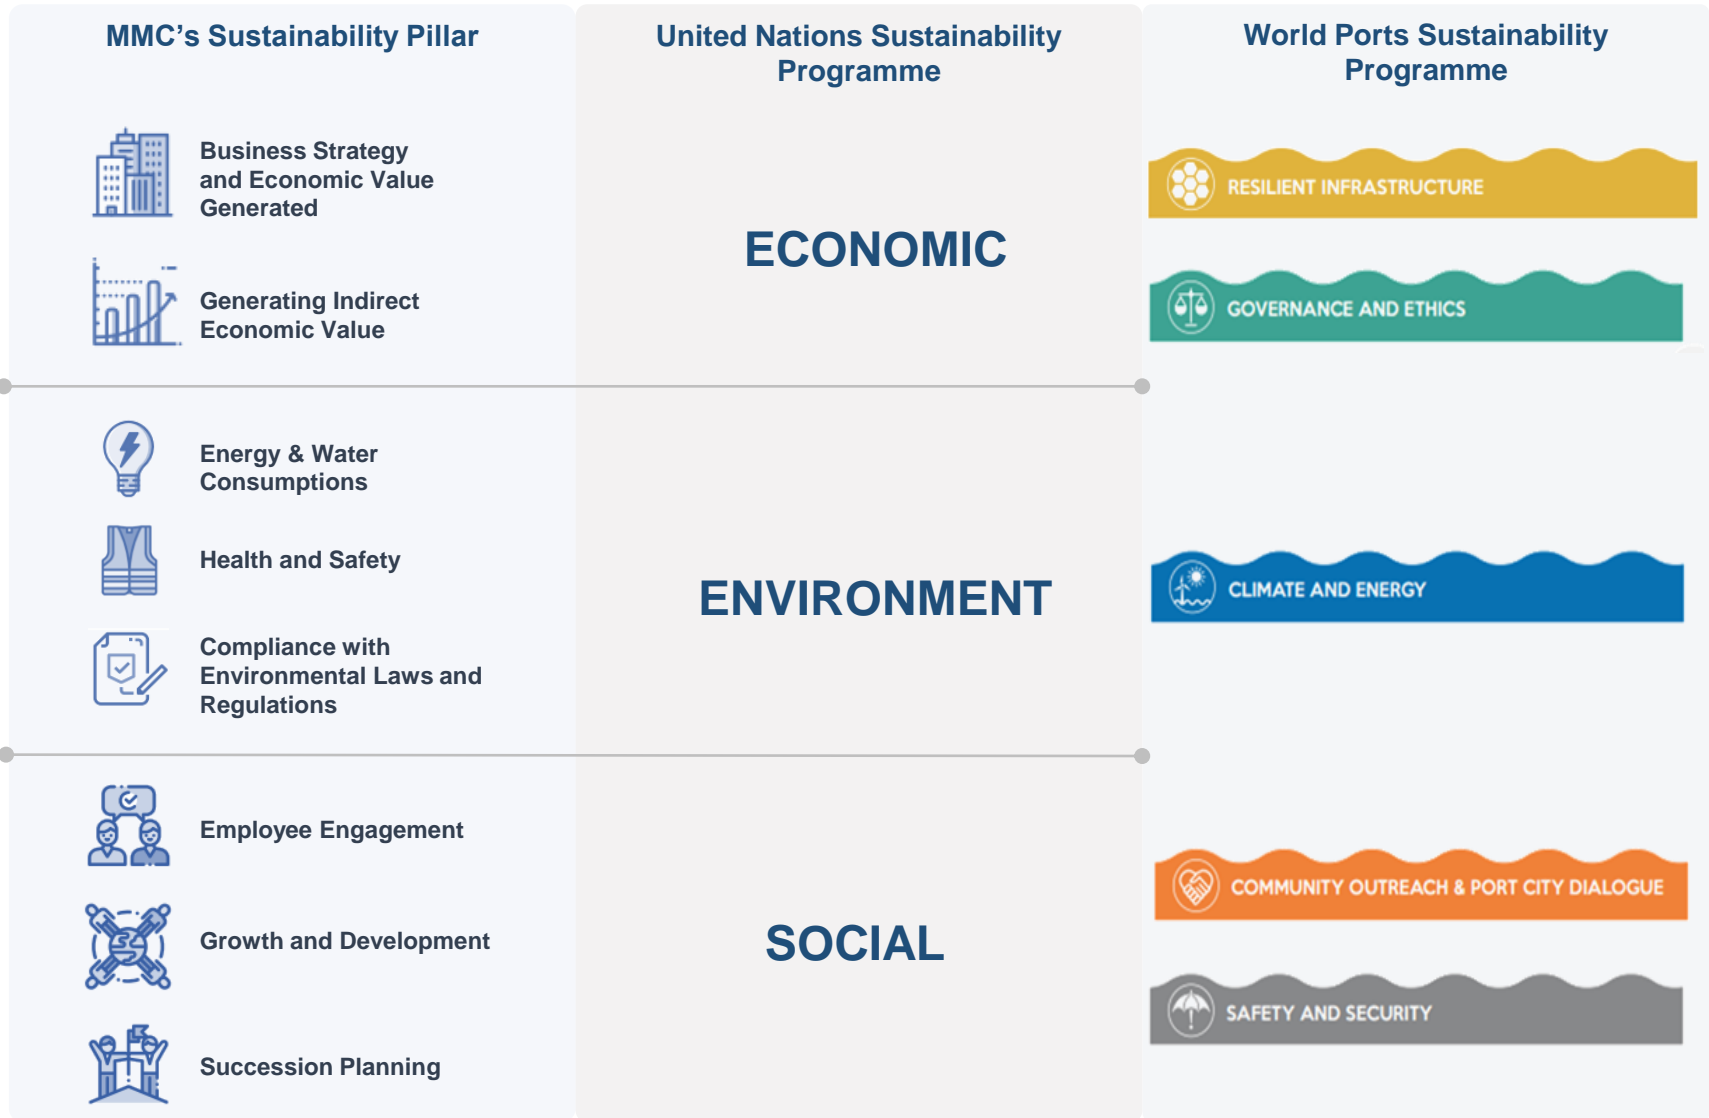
MMC's Sustainability Pillar

United Nations Sustainability Programme

World Ports Sustainability Programme

Business Strategy and Economic Value Generated

Generating Indirect Economic Value

ECONOMIC

RESILIENT INFRASTRUCTURE

GOVERNANCE AND ETHICS

Energy & Water Consumptions

Health and Safety

Compliance with Environmental Laws and Regulations

ENVIRONMENT

CLIMATE AND ENERGY

Employee Engagement

Growth and Development

Succession Planning

SOCIAL

COMMUNITY OUTREACH & PORT CITY DIALOGUE

SAFETY AND SECURITY